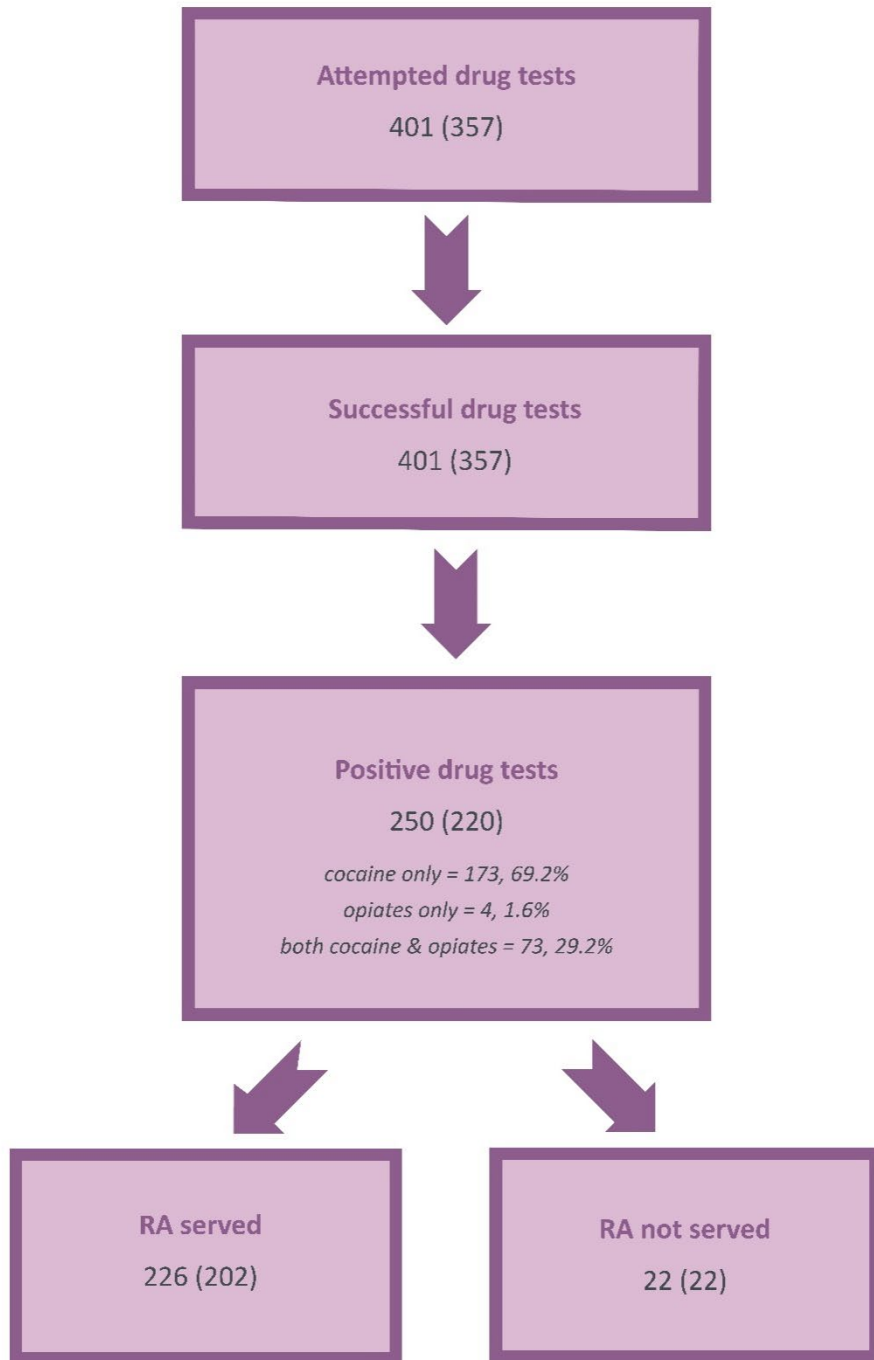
Attempted drug tests
401 (357)

Successful drug tests
401 (357)

Positive drug tests
250 (220)
cocaine only = 173, 69.2%
opiates only = 4, 1.6%
both cocaine & opiates = 73, 29.2%

RA served
226 (202)

RA not served
22 (22)